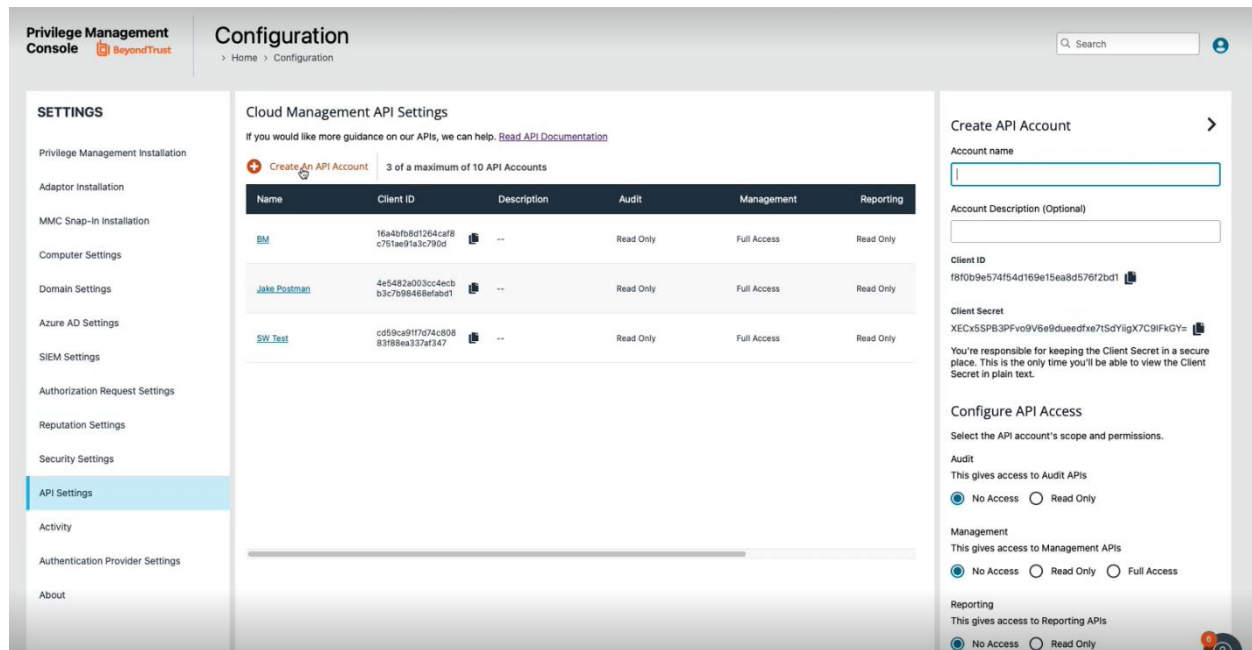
Privilege Management Console BeyondTrust

Configuration
› Home › Configuration

Search

SETTINGS
Privilege Management Installation
Adaptor Installation
MMC Snap-In Installation
Computer Settings
Domain Settings
Azure AD Settings
SIEM Settings
Authorization Request Settings
Reputation Settings
Security Settings
API Settings
Activity
Authentication Provider Settings
About

Cloud Management API Settings
If you would like more guidance on our APIs, we can help. Read API Documentation

Create An API Account | 3 of a maximum of 10 API Accounts

| Name | Client ID | Description | Audit | Management | Reporting |
|---|---|---|---|---|---|
| BM | 16a4bfb8d1264caf8c751ae91a3c790d | -- | Read Only | Full Access | Read Only |
| Jake Postman | 4e5482a003cc4ecbb3c7b98468efabd1 | -- | Read Only | Full Access | Read Only |
| SW Test | cd59ca91f7d74c80883f88ea337af347 | -- | Read Only | Full Access | Read Only |

Create API Account
Account name

Account Description (Optional)

Client ID
f8f0b9e574f54d169e15ea8d576f2bd1

Client Secret
XECx5SPB3PFvo9V6e9dueedfxe7tSdYiigX7C9IFkGY=

You're responsible for keeping the Client Secret in a secure place. This is the only time you'll be able to view the Client Secret in plain text.

Configure API Access
Select the API account's scope and permissions.

Audit
This gives access to Audit APIs
No Access  Read Only

Management
This gives access to Management APIs
No Access  Read Only  Full Access

Reporting
This gives access to Reporting APIs
No Access  Read Only